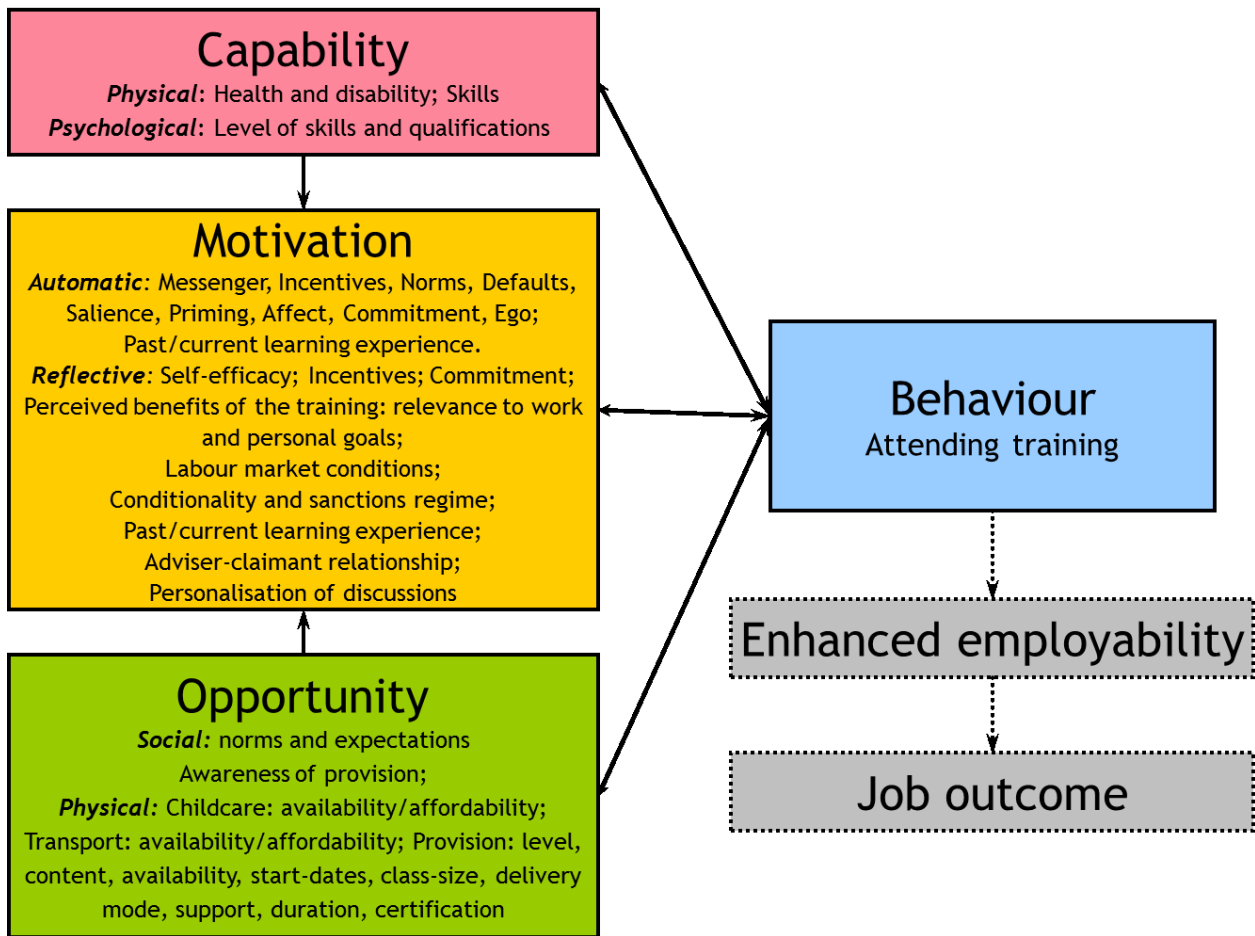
Capability
Physical: Health and disability; Skills
Psychological: Level of skills and qualifications

Motivation
Automatic: Messenger, Incentives, Norms, Defaults, Salience, Priming, Affect, Commitment, Ego; Past/current learning experience.
Reflective: Self-efficacy; Incentives; Commitment; Perceived benefits of the training: relevance to work and personal goals; Labour market conditions; Conditionality and sanctions regime; Past/current learning experience; Adviser-claimant relationship; Personalisation of discussions

Opportunity
Social: norms and expectations
Awareness of provision;
Physical: Childcare: availability/affordability; Transport: availability/affordability; Provision: level, content, availability, start-dates, class-size, delivery mode, support, duration, certification

Behaviour
Attending training

Enhanced employability

Job outcome